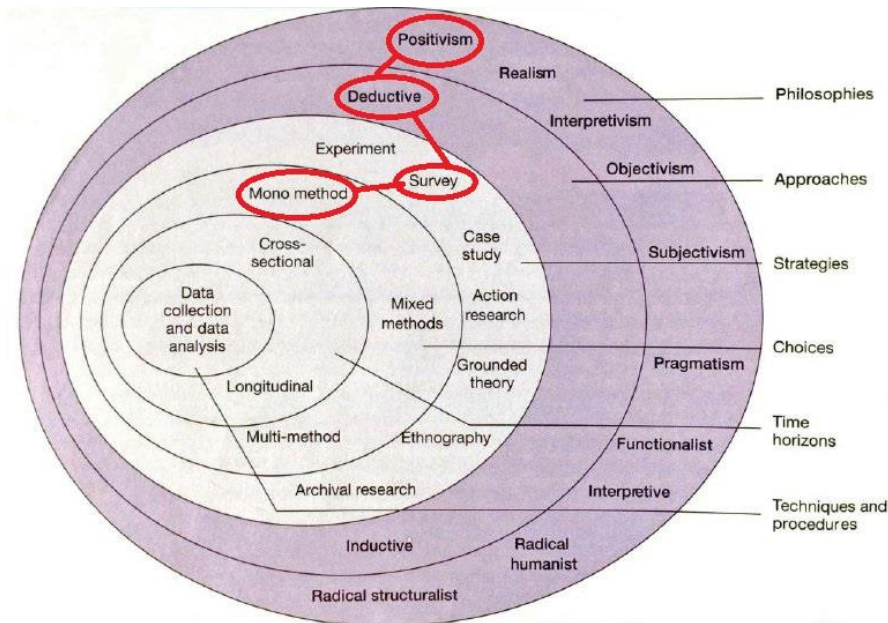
Positivism

Realism

Deductive

Philosophies

Interpretivism

Experiment

Objectivism

Approaches

Mono method

Survey

Cross-sectional

Case study

Subjectivism

Strategies

Data collection and data analysis

Mixed methods

Action research

Choices

Grounded theory

Pragmatism

Longitudinal

Time horizons

Multi-method

Ethnography

Functionalist

Archival research

Interpretive

Techniques and procedures

Inductive

Radical humanist

Radical structuralist